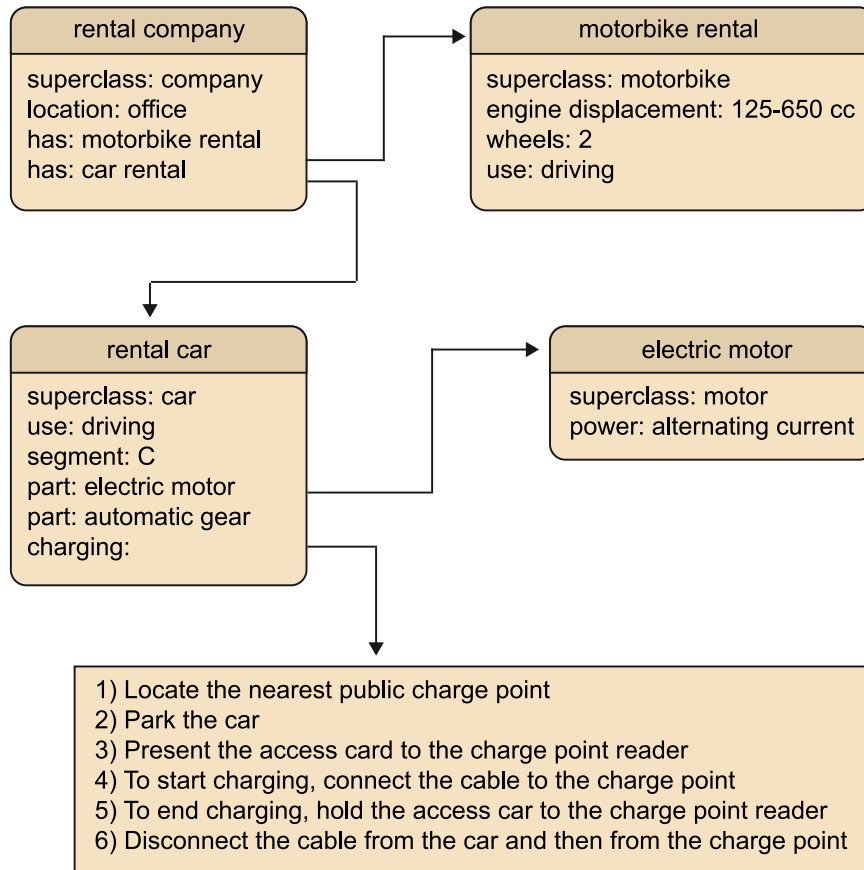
rental company

superclass: company
location: office
has: motorbike rental
has: car rental

motorbike rental

superclass: motorbike
engine displacement: 125-650 cc
wheels: 2
use: driving

rental car

superclass: car
use: driving
segment: C
part: electric motor
part: automatic gear
charging:

electric motor

superclass: motor
power: alternating current

1) Locate the nearest public charge point
2) Park the car
3) Present the access card to the charge point reader
4) To start charging, connect the cable to the charge point
5) To end charging, hold the access car to the charge point reader
6) Disconnect the cable from the car and then from the charge point